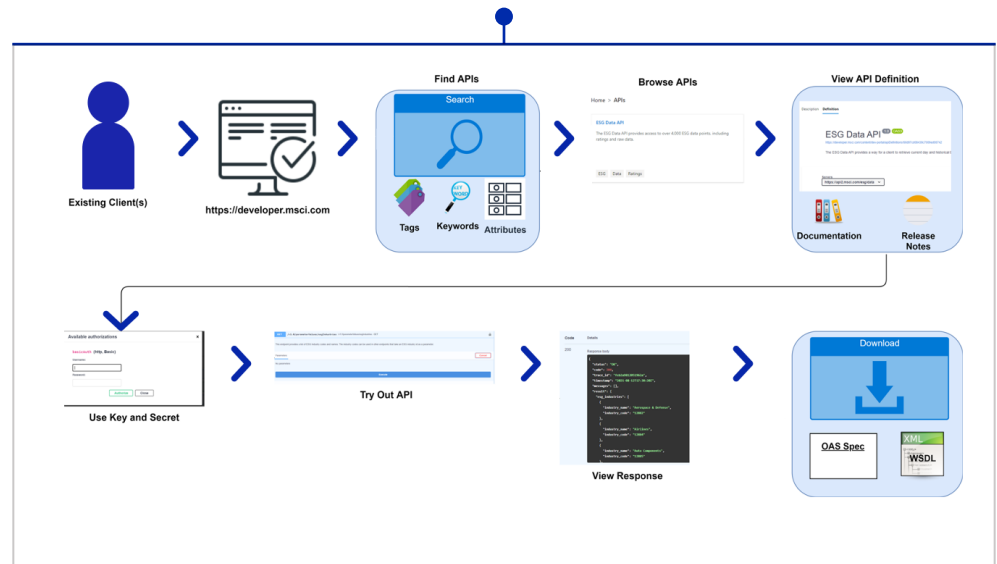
Existing Client(s)

https://developer.msci.com

Find APIs

Search

Tags

Keywords

Attributes

Browse APIs

Home > APIs

ESG Data API

The ESG Data API provides access to over 4,000 ESG data points, including ratings and raw data.

ESG Data Ratings

View API Definition

Description Definition

ESG Data API

Documentation

Release Notes

Available authorizations

Use Key and Secret

Try Out API

View Response

Download

OAS Spec

XML

WSDL